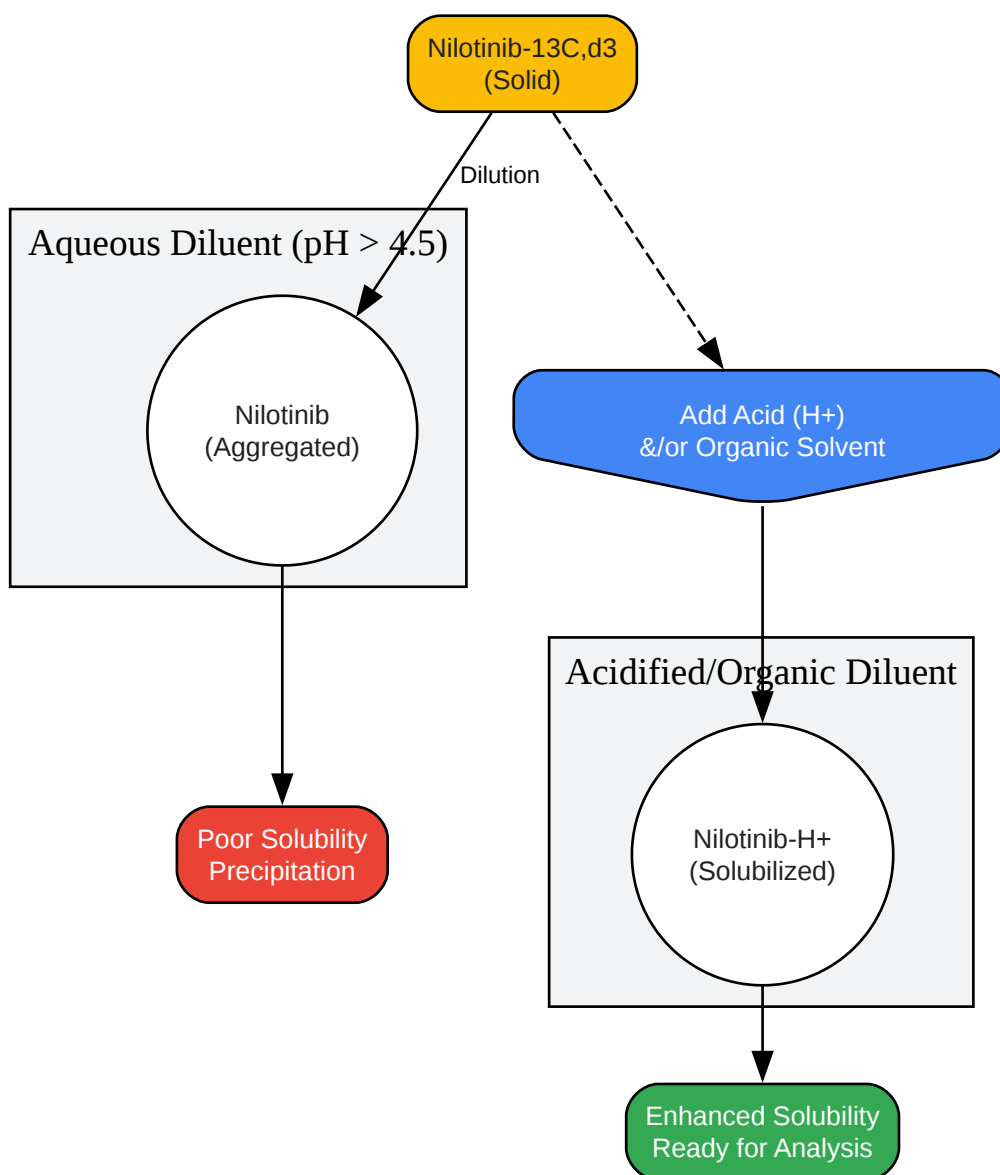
Nilotinib-13C,d3
(Solid)

Dilution

Aqueous Diluent (pH > 4.5)

Nilotinib
(Aggregated)

Add Acid (H+)
&/or Organic Solvent

Acidified/Organic Diluent

Poor Solubility
Precipitation

Nilotinib-H+
(Solubilized)

Enhanced Solubility
Ready for Analysis